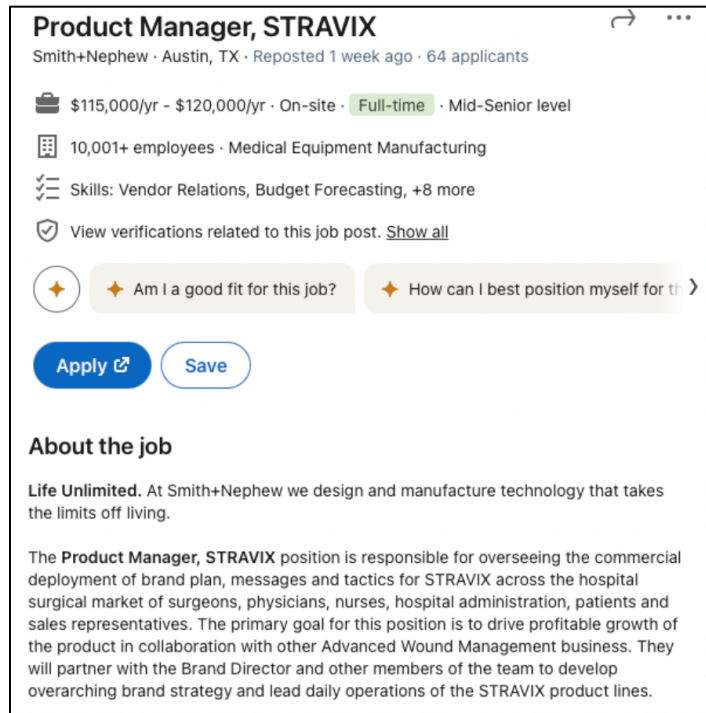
Product Manager, STRAVIX
Smith+Nephew · Austin, TX · Reposted 1 week ago · 64 applicants

$115,000/yr - $120,000/yr · On-site · Full-time · Mid-Senior level

10,001+ employees · Medical Equipment Manufacturing

Skills: Vendor Relations, Budget Forecasting, +8 more

View verifications related to this job post. Show all

Am I a good fit for this job?

How can I best position myself for th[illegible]

Apply

Save

About the job

**Life Unlimited.** At Smith+Nephew we design and manufacture technology that takes the limits off living.

The **Product Manager, STRAVIX** position is responsible for overseeing the commercial deployment of brand plan, messages and tactics for STRAVIX across the hospital surgical market of surgeons, physicians, nurses, hospital administration, patients and sales representatives. The primary goal for this position is to drive profitable growth of the product in collaboration with other Advanced Wound Management business. They will partner with the Brand Director and other members of the team to develop overarching brand strategy and lead daily operations of the STRAVIX product lines.